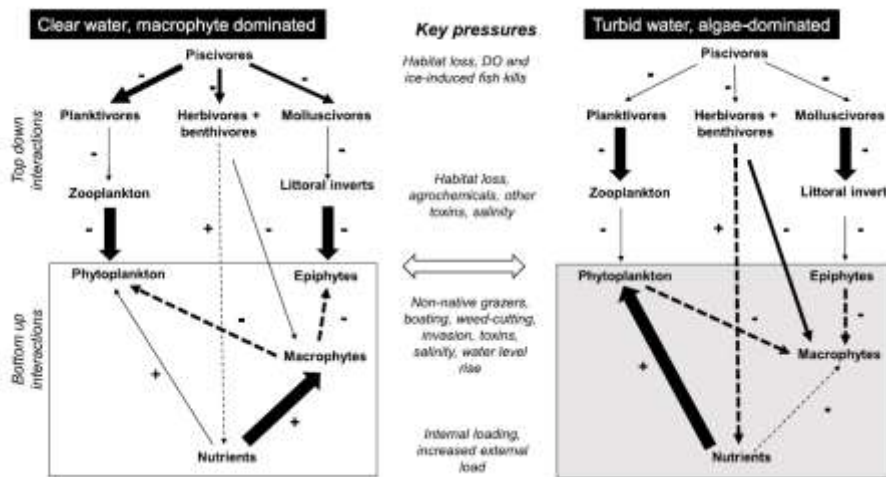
Clear water, macrophyte dominated

Piscivores

Planktivores

Herbivores + benthivores

Molluscivores

Top down interactions

Zooplankton

Littoral inverts

Phytoplankton

Epiphytes

Bottom up interactions

Macrophytes

Nutrients

-
-
-
-
-
-
+
-
-
-
-
+
+

Key pressures

Habitat loss, DO and ice-induced fish kills

Habitat loss, agrochemicals, other toxins, salinity

Non-native grazers, boating, weed-cutting, invasion, toxins, salinity, water level rise

Internal loading, increased external load

Turbid water, algae-dominated

Piscivores

Planktivores

Herbivores + benthivores

Molluscivores

Zooplankton

Littoral inverts

Phytoplankton

Epiphytes

Macrophytes

Nutrients

-
-
-
-
-
-
+
-
-
-
-
+
+